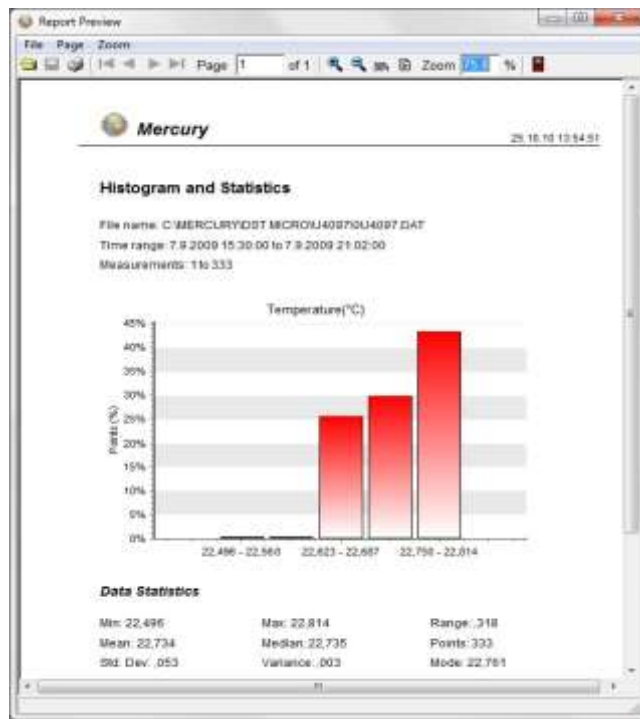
Report Preview

File Page Zoom

Page 1 of 1 Zoom 75 %

Mercury

25.10.10 13:54:51

Histogram and Statistics

File name: C:\MERCURY\D0T MICRO\U4097\U4097.DAT

Time range: 7.9.2009 15:30:00 to 7.9.2009 21:02:00

Measurements: 1 to 333

Temperature(°C)

45%
40%
35%
30%
25%
20%
15%
10%
5%
0%

Points (%)

22,496 - 22,560 22,623 - 22,687 22,750 - 22,814

Data Statistics

Min: 22,496 Max: 22,814 Range: ,318

Mean: 22,734 Median: 22,735 Points: 333

Std. Dev.: ,053 Variance: ,003 Mode: 22,761